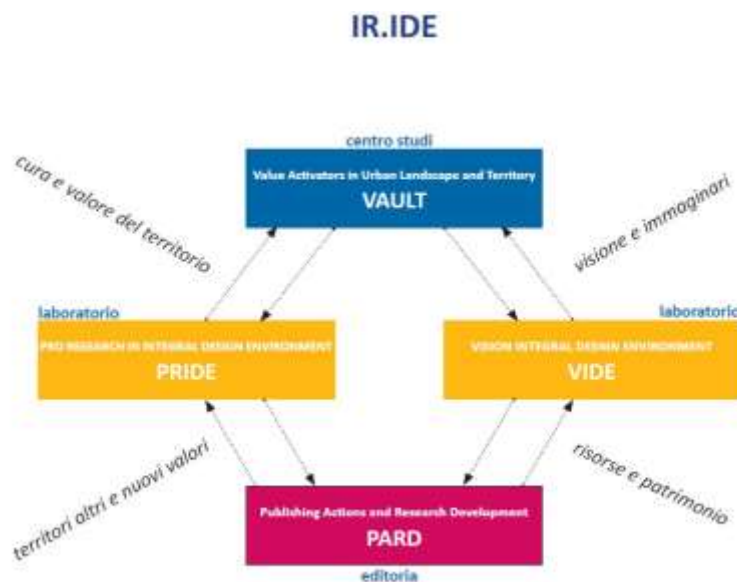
IR.IDE

centro studi

Value Activators in Urban Landscape and Territory

VAULT

cura e valore del territorio

visione e immaginari

laboratorio

PRO RESEARCH IN INTEGRAL DESIGN ENVIRONMENT

PRIDE

laboratorio

VISION INTEGRAL DESIGN ENVIRONMENT

VIDE

territori altri e nuovi valori

risorse e patrimonio

Publishing Actions and Research Development

PARD

editoria